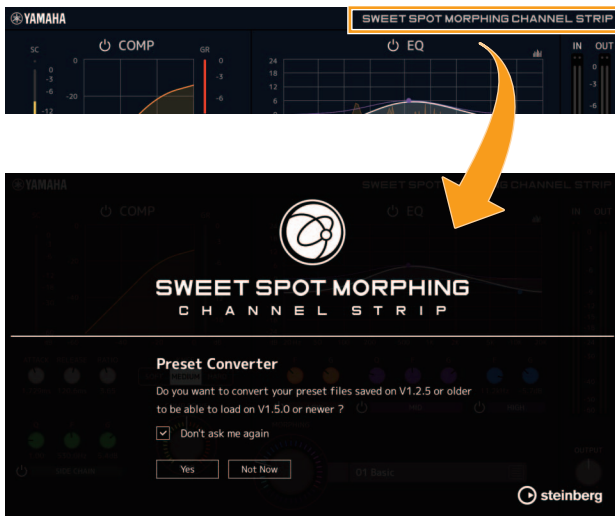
YAMAHA
SWEET SPOT MORPHING CHANNEL STRIP
SC
COMP
GR
0
-3
-6
-20
-12
-3
-6
EQ
24
18
12
6
0
IN
OUT
0
-3
-6

YAMAHA
SWEET SPOT MORPHING CHANNEL STRIP
COMP
EQ
IN
OUT
SWEET SPOT MORPHING
CHANNEL STRIP
Preset Converter
Do you want to convert your preset files saved on V1.2.5 or older to be able to load on V1.5.0 or newer ?
Don't ask me again
Yes
Not Now
01 Basic
steinberg